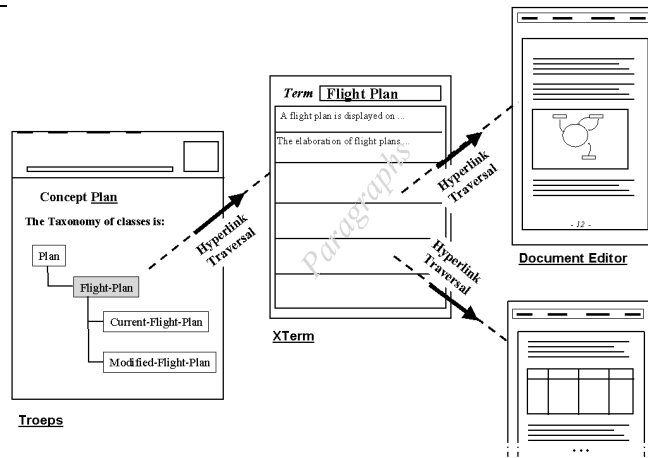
Concept Plan

The Taxonomy of classes is:

Plan

Flight-Plan

Current-Flight-Plan

Modified-Flight-Plan

Troeps

Hyperlink Traversal

Term Flight Plan

A flight plan is displayed on ...

The elaboration of flight plans...

Paragraphs

XTerm

Hyperlink Traversal

Hyperlink Traversal

- 12 -

Document Editor

...